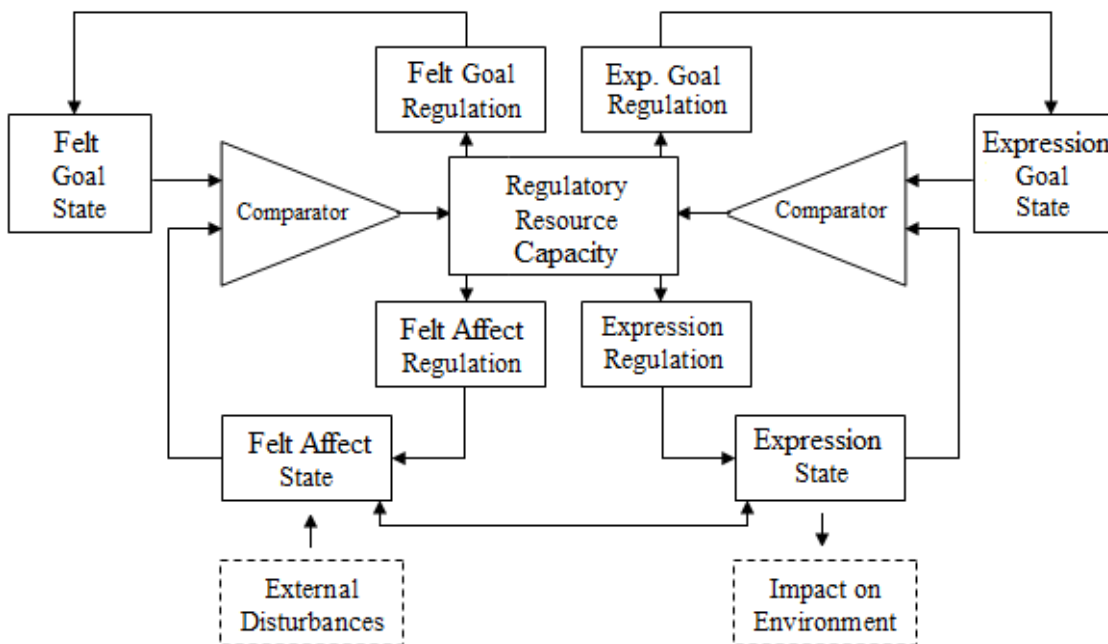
Felt Goal Regulation

Exp. Goal Regulation

Felt Goal State

Comparator

Regulatory Resource Capacity

Comparator

Expression Goal State

Felt Affect Regulation

Expression Regulation

Felt Affect State

Expression State

External Disturbances

Impact on Environment